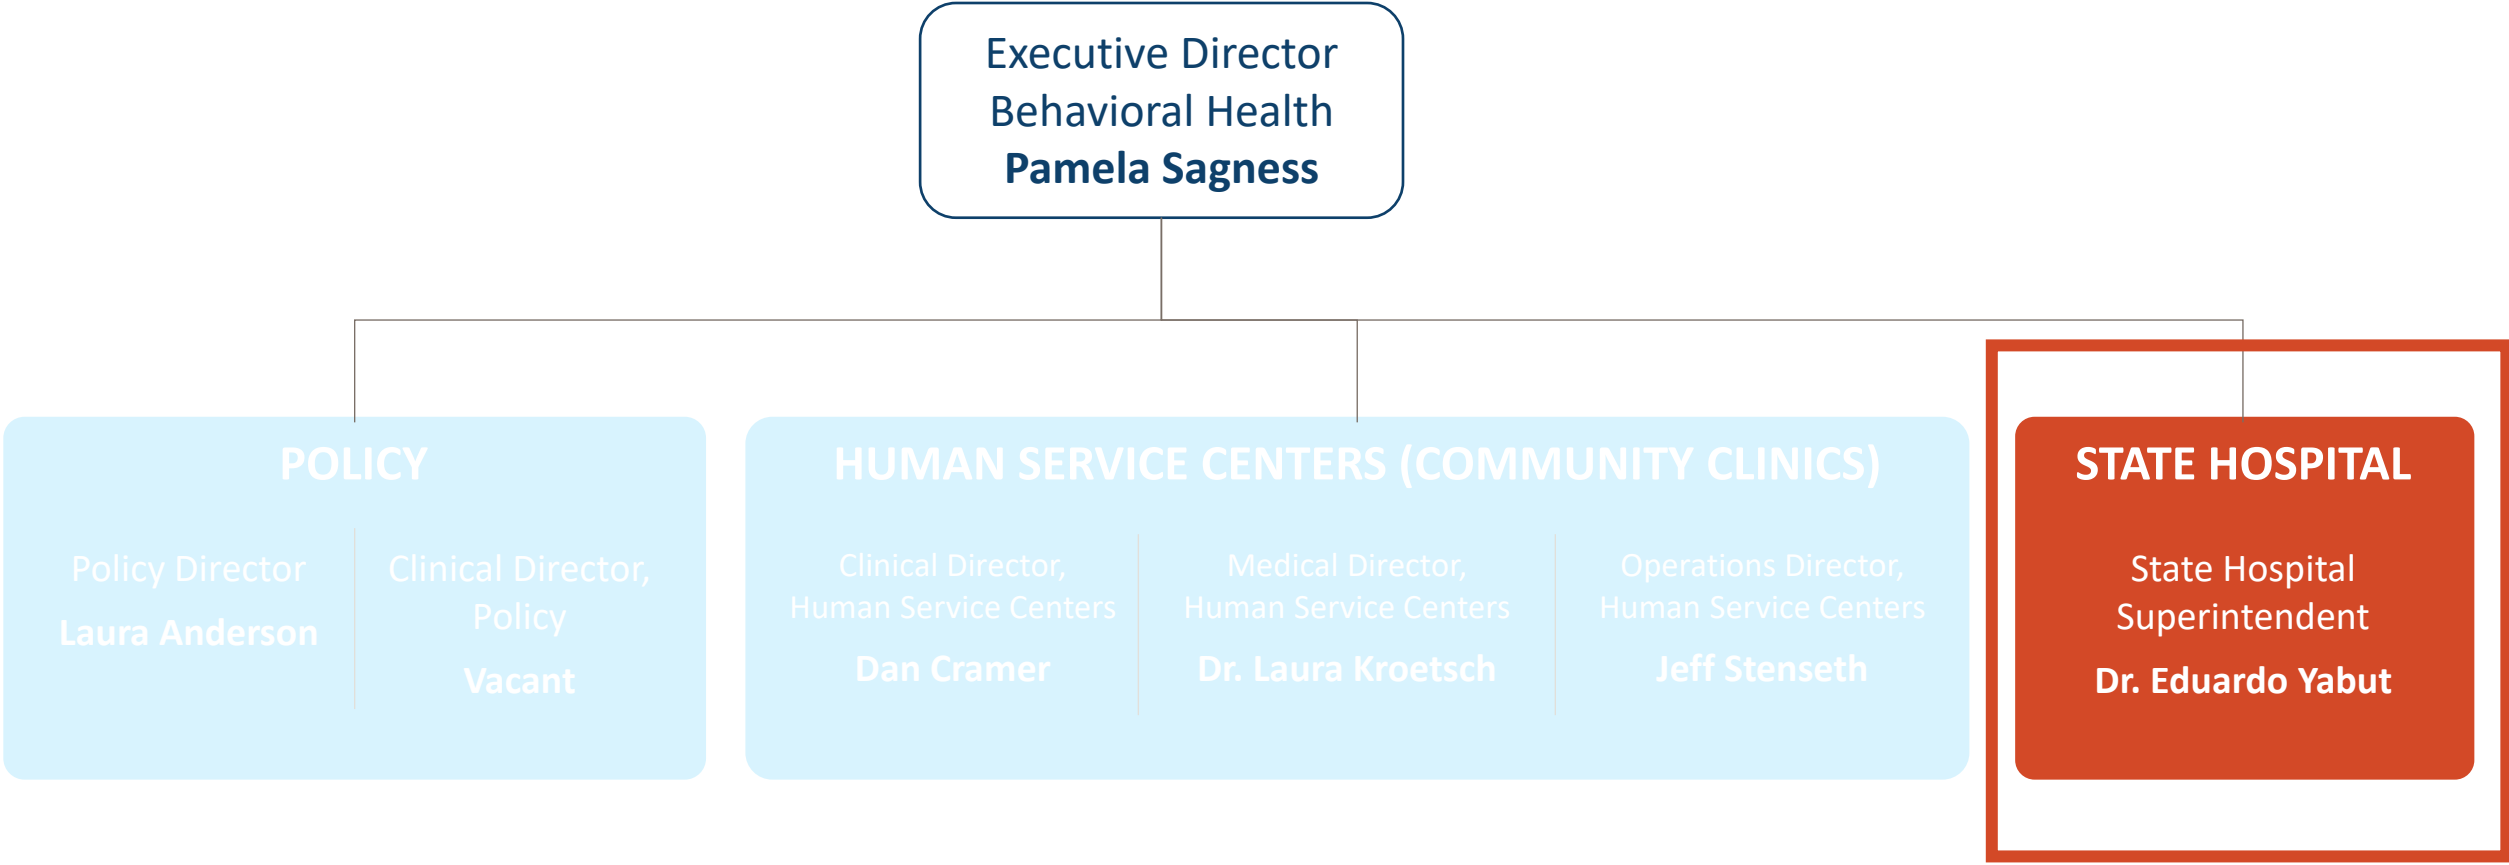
Executive Director
Behavioral Health
Pamela Sagness

POLICY

Policy Director
Laura Anderson

Clinical Director, Policy
Vacant

HUMAN SERVICE CENTERS (COMMUNITY CLINICS)

Clinical Director, Human Service Centers
Dan Cramer

Medical Director, Human Service Centers
Dr. Laura Kroetsch

Operations Director, Human Service Centers
Jeff Stenseth

STATE HOSPITAL

State Hospital Superintendent
Dr. Eduardo Yabut